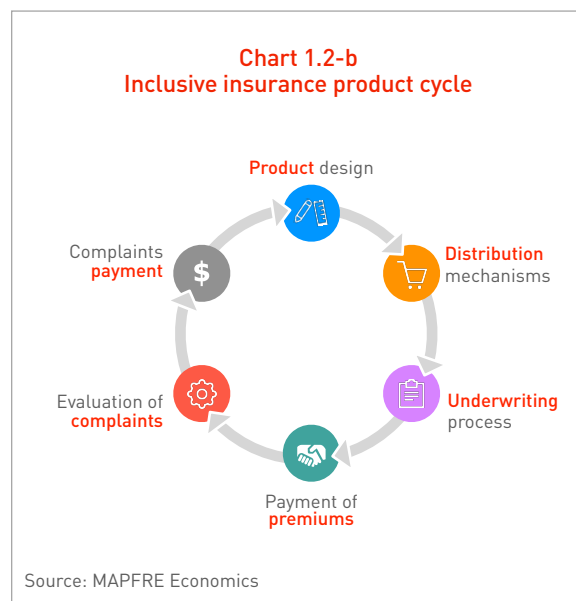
Chart 1.2-b
Inclusive insurance product cycle

Product design

Distribution mechanisms

Underwriting process

Payment of premiums

Evaluation of complaints

Complaints payment

$

Source: MAPFRE Economics